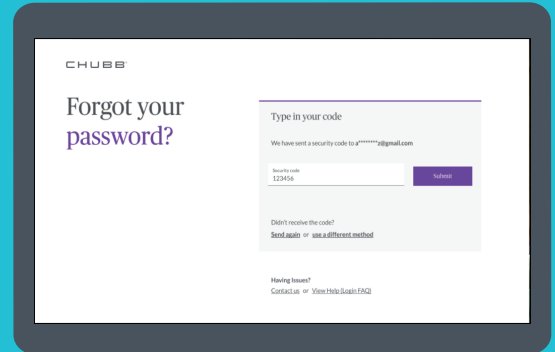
CHUBB

Forgot your password?

Type in your code

We have sent a security code to a********z@gmail.com

Security code
123456

Submit

Didn't receive the code?
Send again or use a different method

Having Issues?
Contact us or View Help (Login FAQ)